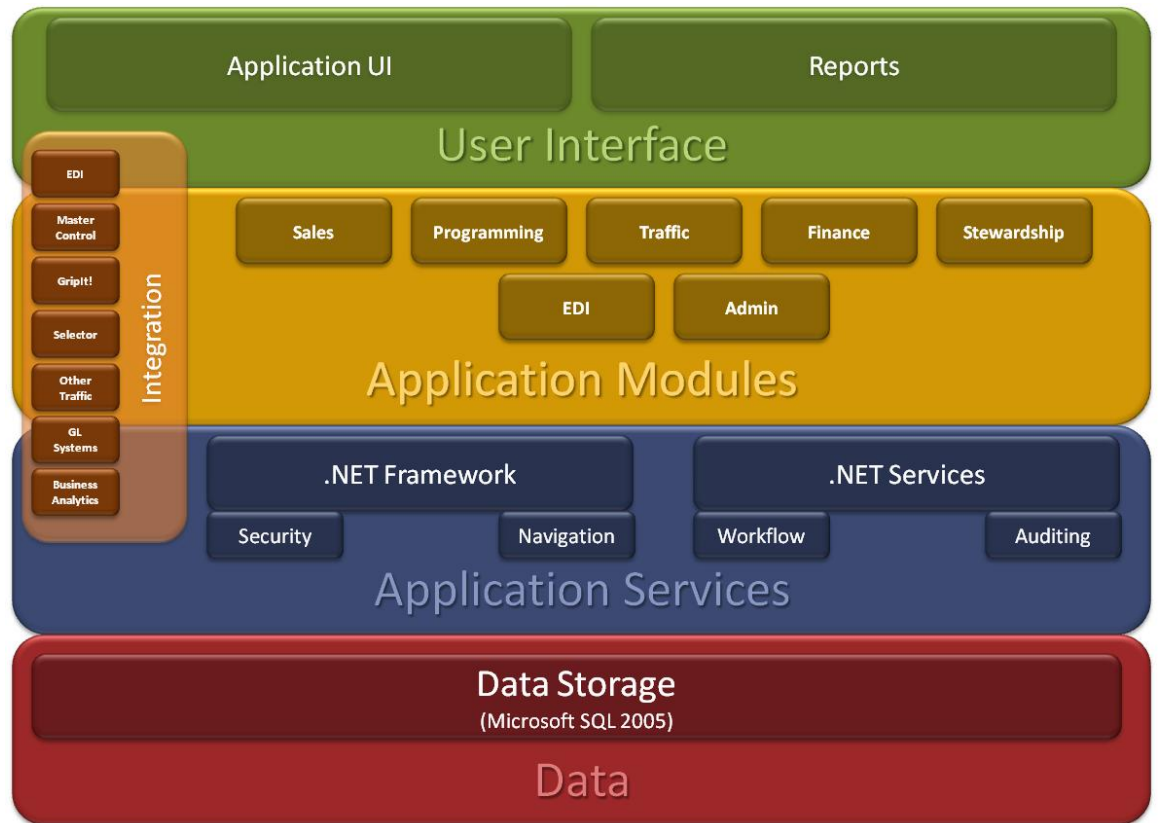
Application UI

Reports

User Interface

EDI

Master Control

GripIt!

Selector

Other Traffic

GL Systems

Business Analytics

Integration

Sales

Programming

Traffic

Finance

Stewardship

EDI

Admin

Application Modules

.NET Framework

.NET Services

Security

Navigation

Workflow

Auditing

Application Services

Data Storage
(Microsoft SQL 2005)

Data